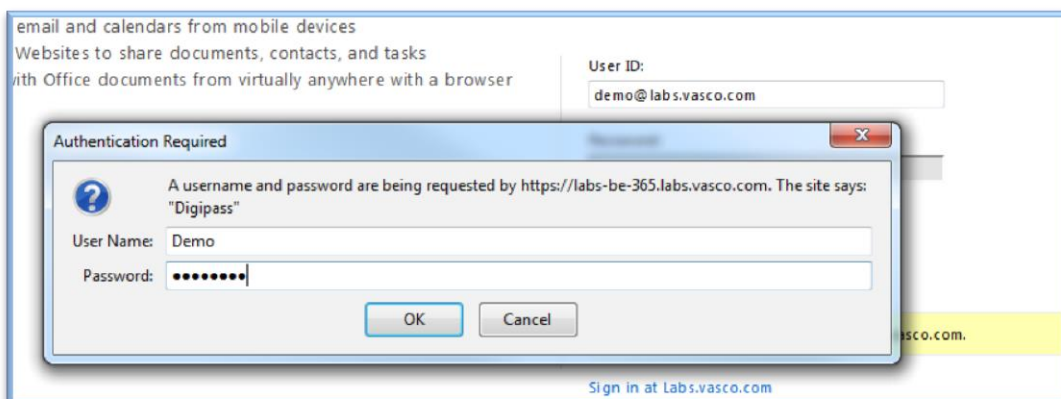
email and calendars from mobile devices
Websites to share documents, contacts, and tasks
ith Office documents from virtually anywhere with a browser

User ID:
demo@labs.vasco.com
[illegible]

Authentication Required

A username and password are being requested by https://labs-be-365.labs.vasco.com. The site says: "Digipass"

User Name: Demo
Password: ••••••••

OK
Cancel

sco.com.

Sign in at Labs.vasco.com